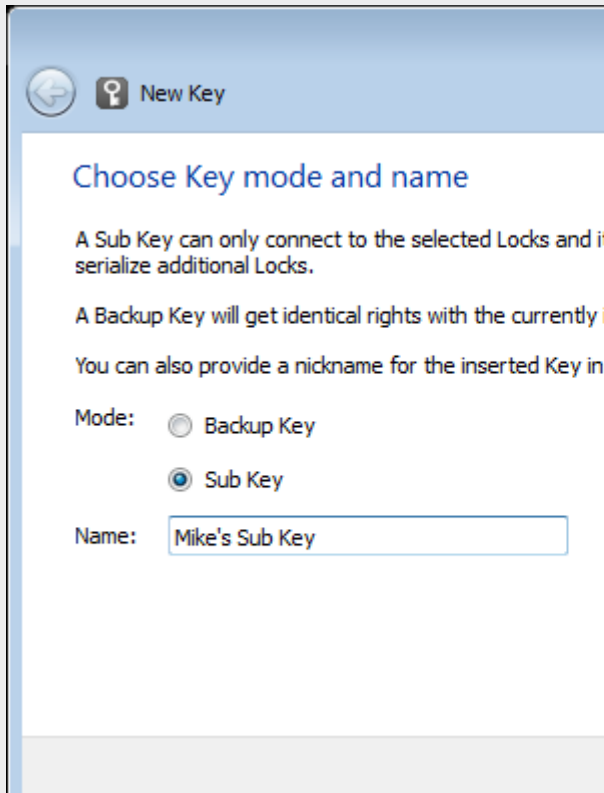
New Key

Choose Key mode and name

A Sub Key can only connect to the selected Locks and it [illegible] serialize additional Locks.

A Backup Key will get identical rights with the currently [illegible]

You can also provide a nickname for the inserted Key in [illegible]

Mode: Backup Key

Sub Key

Name: Mike's Sub Key